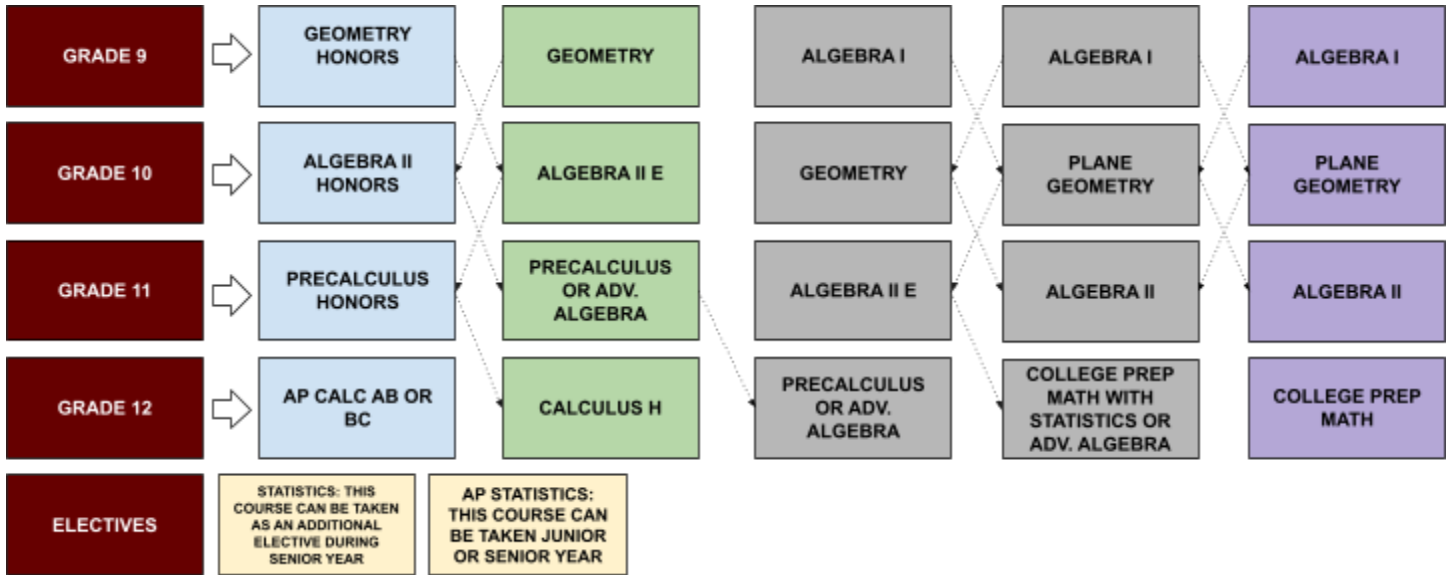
| | | | | | |
|---|---|---|---|---|---|
| GRADE 9 | GEOMETRY HONORS | GEOMETRY | ALGEBRA I | ALGEBRA I | ALGEBRA I |
| GRADE 10 | ALGEBRA II HONORS | ALGEBRA II E | GEOMETRY | PLANE GEOMETRY | PLANE GEOMETRY |
| GRADE 11 | PRECALCULUS HONORS | PRECALCULUS OR ADV. ALGEBRA | ALGEBRA II E | ALGEBRA II | ALGEBRA II |
| GRADE 12 | AP CALC AB OR BC | CALCULUS H | PRECALCULUS OR ADV. ALGEBRA | COLLEGE PREP MATH WITH STATISTICS OR ADV. ALGEBRA | COLLEGE PREP MATH |

ELECTIVES

STATISTICS: THIS COURSE CAN BE TAKEN AS AN ADDITIONAL ELECTIVE DURING SENIOR YEAR

AP STATISTICS: THIS COURSE CAN BE TAKEN JUNIOR OR SENIOR YEAR